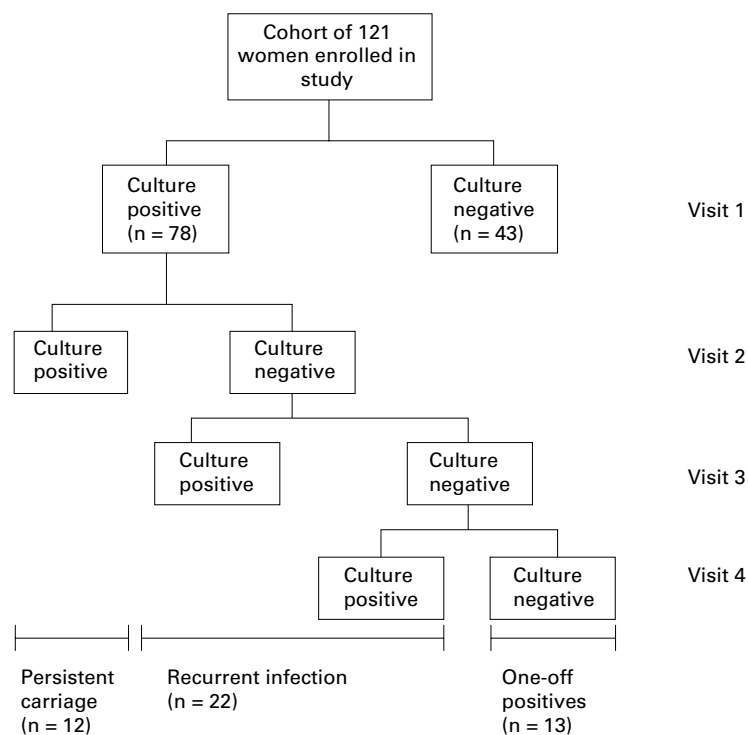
Cohort of 121 women enrolled in study

Culture positive (n = 78)

Culture negative (n = 43)

Visit 1

Culture positive

Culture negative

Visit 2

Culture positive

Culture negative

Visit 3

Culture positive

Culture negative

Visit 4

Persistent carriage (n = 12)

Recurrent infection (n = 22)

One-off positives (n = 13)